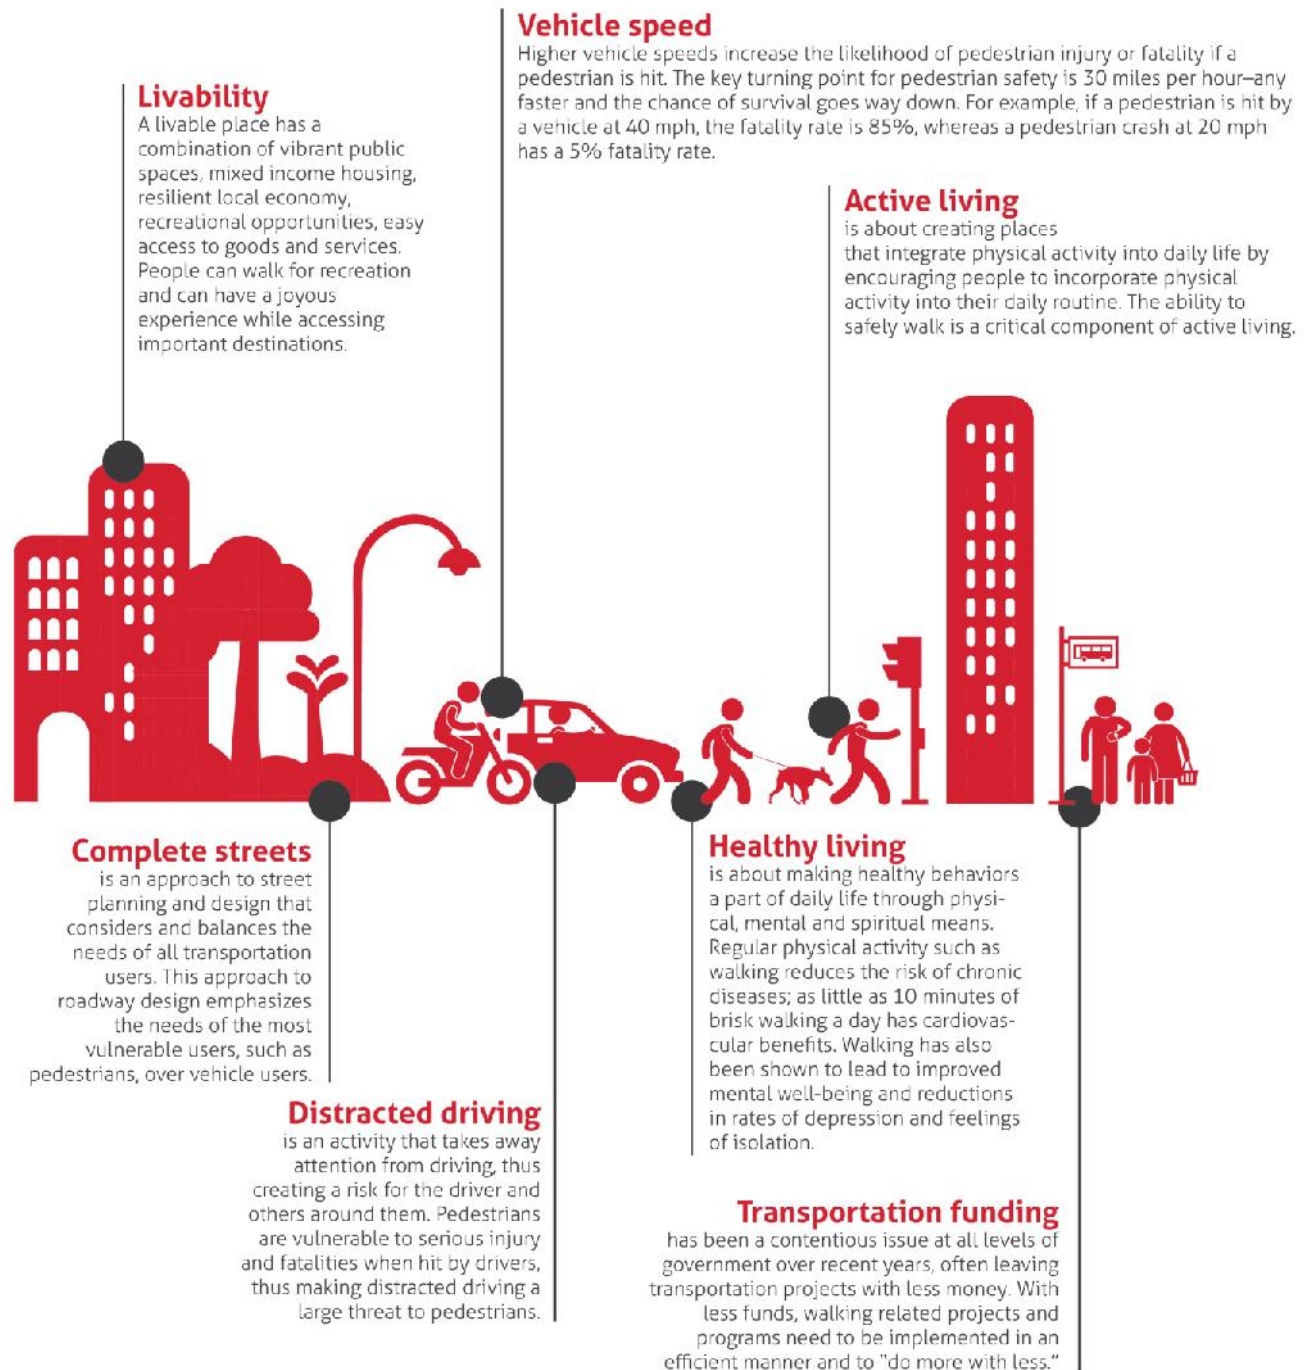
Vehicle speed
Higher vehicle speeds increase the likelihood of pedestrian injury or fatality if a pedestrian is hit. The key turning point for pedestrian safety is 30 miles per hour–any faster and the chance of survival goes way down. For example, if a pedestrian is hit by a vehicle at 40 mph, the fatality rate is 85%, whereas a pedestrian crash at 20 mph has a 5% fatality rate.

Livability
A livable place has a combination of vibrant public spaces, mixed income housing, resilient local economy, recreational opportunities, easy access to goods and services. People can walk for recreation and can have a joyous experience while accessing important destinations.

Active living
is about creating places that integrate physical activity into daily life by encouraging people to incorporate physical activity into their daily routine. The ability to safely walk is a critical component of active living.

Complete streets
is an approach to street planning and design that considers and balances the needs of all transportation users. This approach to roadway design emphasizes the needs of the most vulnerable users, such as pedestrians, over vehicle users.

Healthy living
is about making healthy behaviors a part of daily life through physical, mental and spiritual means. Regular physical activity such as walking reduces the risk of chronic diseases; as little as 10 minutes of brisk walking a day has cardiovascular benefits. Walking has also been shown to lead to improved mental well-being and reductions in rates of depression and feelings of isolation.

Distracted driving
is an activity that takes away attention from driving, thus creating a risk for the driver and others around them. Pedestrians are vulnerable to serious injury and fatalities when hit by drivers, thus making distracted driving a large threat to pedestrians.

Transportation funding
has been a contentious issue at all levels of government over recent years, often leaving transportation projects with less money. With less funds, walking related projects and programs need to be implemented in an efficient manner and to "do more with less."